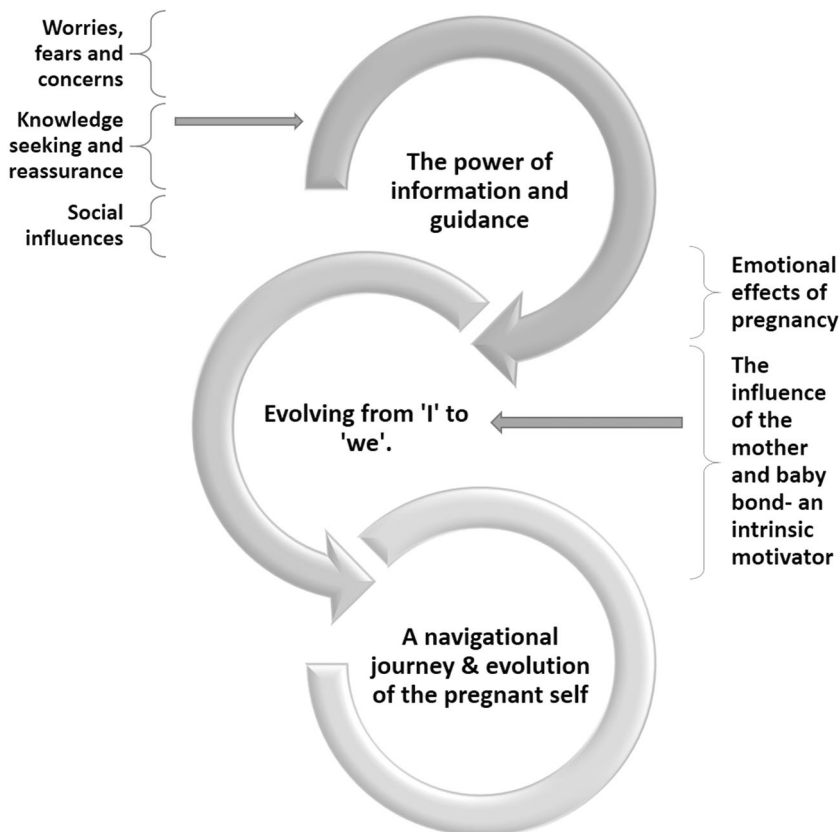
Worries, fears and concerns

Knowledge seeking and reassurance

Social influences

The power of information and guidance

Emotional effects of pregnancy

The influence of the mother and baby bond- an intrinsic motivator

Evolving from 'I' to 'we'.

A navigational journey & evolution of the pregnant self